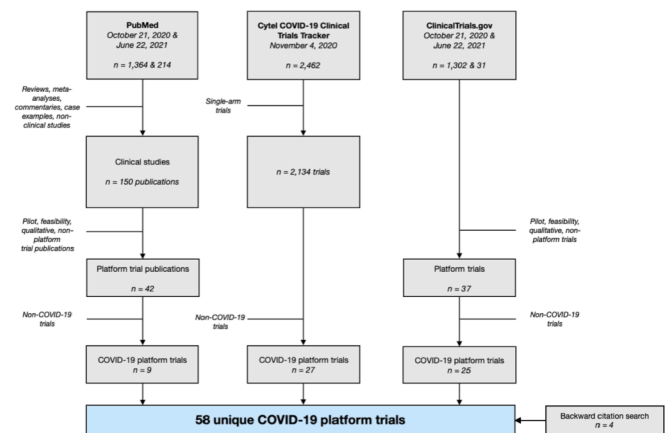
PubMed
October 21, 2020 &
June 22, 2021

n = 1,364 & 214

Cytel COVID-19 Clinical Trials Tracker
November 4, 2020

n = 2,462

ClinicalTrials.gov
October 21, 2020 &
June 22, 2021

n = 1,302 & 31

Reviews, meta-analyses, commentaries, case examples, non-clinical studies

Single-arm trials

Clinical studies

n = 150 publications

n = 2,134 trials

Pilot, feasibility, qualitative, non-platform trial publications

Pilot, feasibility, qualitative, non-platform trials

Platform trial publications

n = 42

Platform trials

n = 37

Non-COVID-19 trials

Non-COVID-19 trials

Non-COVID-19 trials

COVID-19 platform trials
n = 9

COVID-19 platform trials
n = 27

COVID-19 platform trials
n = 25

58 unique COVID-19 platform trials

Backward citation search
n = 4